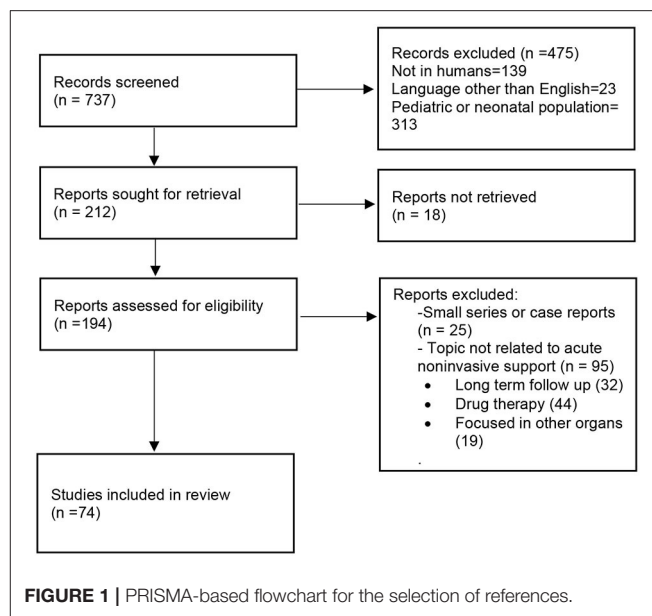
Records screened
(n = 737)

Records excluded (n =475)
Not in humans=139
Language other than English=23
Pediatric or neonatal population=313

Reports sought for retrieval
(n = 212)

Reports not retrieved
(n = 18)

Reports assessed for eligibility
(n =194)

Reports excluded:
-Small series or case reports (n = 25)
- Topic not related to acute noninvasive support (n = 95)
• Long term follow up (32)
• Drug therapy (44)
• Focused in other organs (19)
.

Studies included in review
(n =74)

**FIGURE 1 |** PRISMA-based flowchart for the selection of references.